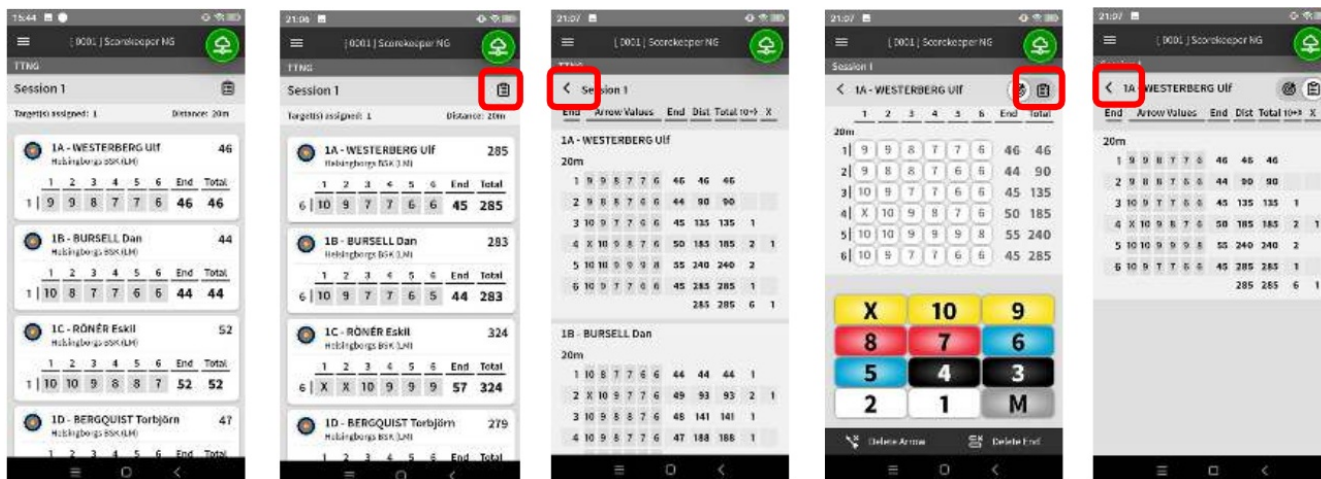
15:44

[0001] Scorekeeper NG

TTNG

Session 1

Target(s) assigned: 1 Distance: 20m

1A - WESTERBERG Ulf 46
Helsingborgs BSK (LM)

| | 1 | 2 | 3 | 4 | 5 | 6 | End | Total |
|---|---|---|---|---|---|---|---|---|
| 1 | 9 | 9 | 8 | 7 | 7 | 6 | 46 | 46 |

1B - BURSELL Dan 44
Helsingborgs BSK (LM)

| | 1 | 2 | 3 | 4 | 5 | 6 | End | Total |
|---|---|---|---|---|---|---|---|---|
| 1 | 10 | 8 | 7 | 7 | 6 | 6 | 44 | 44 |

1C - RÖNÉR Eskil 52
Helsingborgs BSK (LM)

| | 1 | 2 | 3 | 4 | 5 | 6 | End | Total |
|---|---|---|---|---|---|---|---|---|
| 1 | 10 | 10 | 9 | 8 | 8 | 7 | 52 | 52 |

1D - BERGQUIST Torbjörn 47
Helsingborgs BSK (LM)

1 2 3 4 5 6 End Total

21:06

[0001] Scorekeeper NG

TTNG

Session 1

Target(s) assigned: 1 Distance: 20m

1A - WESTERBERG Ulf 285
Helsingborgs BSK (LM)

| | 1 | 2 | 3 | 4 | 5 | 6 | End | Total |
|---|---|---|---|---|---|---|---|---|
| 6 | 10 | 9 | 7 | 7 | 6 | 6 | 45 | 285 |

1B - BURSELL Dan 283
Helsingborgs BSK (LM)

| | 1 | 2 | 3 | 4 | 5 | 6 | End | Total |
|---|---|---|---|---|---|---|---|---|
| 6 | 10 | 9 | 7 | 7 | 6 | 5 | 44 | 283 |

1C - RÖNÉR Eskil 324
Helsingborgs BSK (LM)

| | 1 | 2 | 3 | 4 | 5 | 6 | End | Total |
|---|---|---|---|---|---|---|---|---|
| 6 | X | X | 10 | 9 | 9 | 9 | 57 | 324 |

1D - BERGQUIST Torbjörn 279
Helsingborgs BSK (LM)

1 2 3 4 5 6 End Total

21:07

[0001] Scorekeeper NG

TTNG

Session 1

| End | Arrow Values | End | Dist | Total | 10+X | X |
|---|---|---|---|---|---|---|

1A - WESTERBERG Ulf

20m

| 1 | 9 9 8 7 7 6 | 46 | 46 | 46 | | |
|---|---|---|---|---|---|---|
| 2 | 9 8 8 7 6 6 | 44 | 90 | 90 | | |
| 3 | 10 9 7 7 6 6 | 45 | 135 | 135 | 1 | |
| 4 | X 10 9 8 7 6 | 50 | 185 | 185 | 2 | 1 |
| 5 | 10 10 9 9 9 8 | 55 | 240 | 240 | 2 | |
| 6 | 10 9 7 7 6 6 | 45 | 285 | 285 | 1 | |
| | | | 285 | 285 | 6 | 1 |

1B - BURSELL Dan

20m

| 1 | 10 8 7 7 6 6 | 44 | 44 | 44 | 1 | |
|---|---|---|---|---|---|---|
| 2 | X 10 9 7 7 6 | 49 | 93 | 93 | 2 | 1 |
| 3 | 10 9 8 8 7 6 | 48 | 141 | 141 | 1 | |
| 4 | 10 9 8 7 7 6 | 47 | 188 | 188 | 1 | |

21:07

[0001] Scorekeeper NG

Session 1

1A - WESTERBERG Ulf

| | 1 | 2 | 3 | 4 | 5 | 6 | End | Total |
|---|---|---|---|---|---|---|---|---|
| 20m | | | | | | | | |
| 1 | 9 | 9 | 8 | 7 | 7 | 6 | 46 | 46 |
| 2 | 9 | 8 | 8 | 7 | 6 | 6 | 44 | 90 |
| 3 | 10 | 9 | 7 | 7 | 6 | 6 | 45 | 135 |
| 4 | X | 10 | 9 | 8 | 7 | 6 | 50 | 185 |
| 5 | 10 | 10 | 9 | 9 | 9 | 8 | 55 | 240 |
| 6 | 10 | 9 | 7 | 7 | 6 | 6 | 45 | 285 |

X 10 9
8 7 6
5 4 3
2 1 M

Delete Arrow Delete End

21:07

[0001] Scorekeeper NG

Session 1

1A - WESTERBERG Ulf

| End | Arrow Values | End | Dist | Total | 10+X | X |
|---|---|---|---|---|---|---|
| 20m | | | | | | |
| 1 | 9 9 8 7 7 6 | 46 | 46 | 46 | | |
| 2 | 9 8 8 7 6 6 | 44 | 90 | 90 | | |
| 3 | 10 9 7 7 6 6 | 45 | 135 | 135 | 1 | |
| 4 | X 10 9 8 7 6 | 50 | 185 | 185 | 2 | 1 |
| 5 | 10 10 9 9 9 8 | 55 | 240 | 240 | 2 | |
| 6 | 10 9 7 7 6 6 | 45 | 285 | 285 | 1 | |
| | | | 285 | 285 | 6 | 1 |